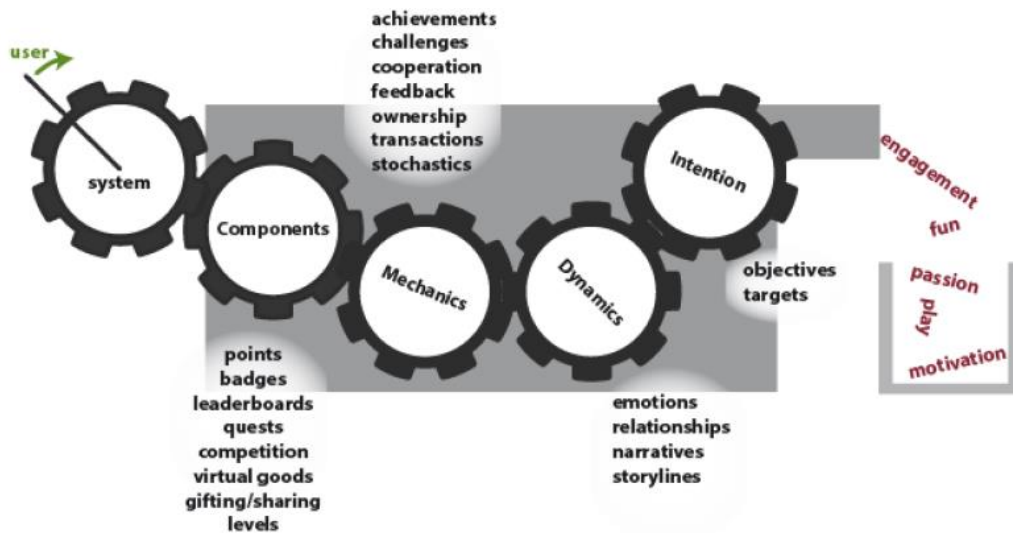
user

system

achievements
challenges
cooperation
feedback
ownership
transactions
stochastics

Components

Mechanics

Dynamics

Intention

engagement
fun

objectives
targets

passion
play
motivation

points
badges
leaderboards
quests
competition
virtual goods
gifting/sharing
levels

emotions
relationships
narratives
storylines